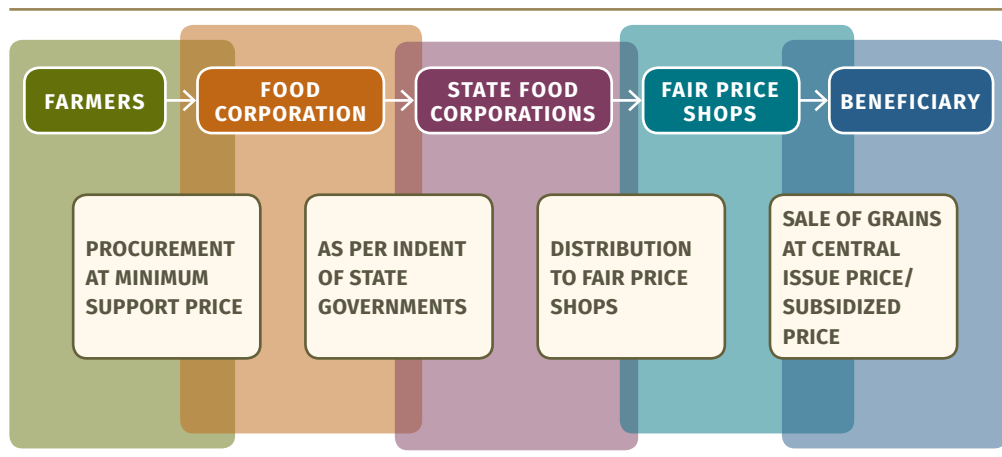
FARMERS

FOOD CORPORATION

STATE FOOD CORPORATIONS

FAIR PRICE SHOPS

BENEFICIARY

PROCUREMENT AT MINIMUM SUPPORT PRICE

AS PER INDENT OF STATE GOVERNMENTS

DISTRIBUTION TO FAIR PRICE SHOPS

SALE OF GRAINS AT CENTRAL ISSUE PRICE/ SUBSIDIZED PRICE